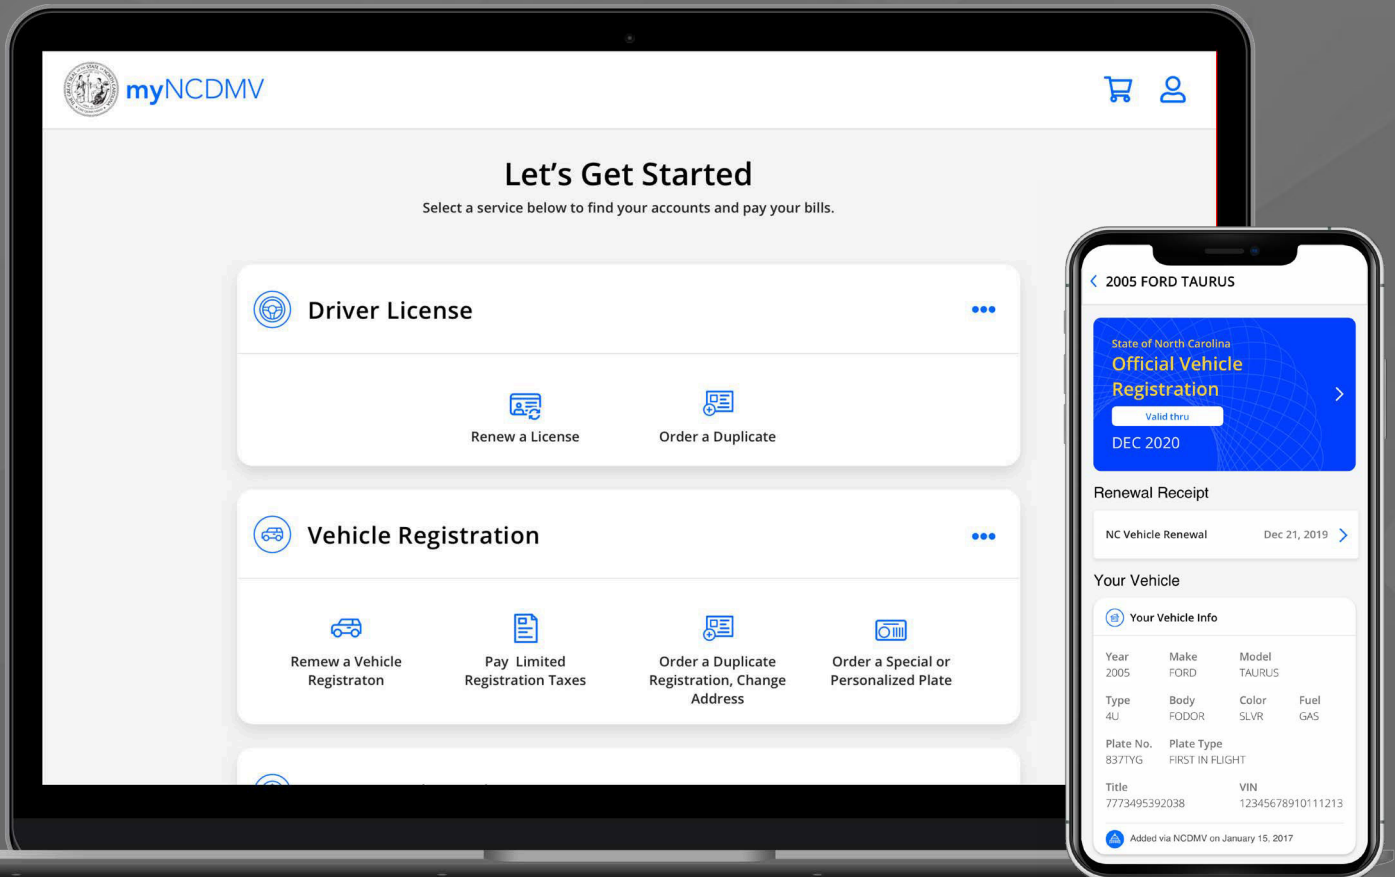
myNCDMV

Let's Get Started

Select a service below to find your accounts and pay your bills.

Driver License

•••

Renew a License

Order a Duplicate

Vehicle Registration

•••

Remew a Vehicle Registraton

Pay Limited Registration Taxes

Order a Duplicate Registration, Change Address

Order a Special or Personalized Plate

2005 FORD TAURUS

State of North Carolina

Official Vehicle Registration

Valid thru

DEC 2020

Renewal Receipt

NC Vehicle Renewal Dec 21, 2019

Your Vehicle

Your Vehicle Info

Year 2005

Make FORD

Model TAURUS

Type 4U

Body FODOR

Color SLVR

Fuel GAS

Plate No. 837TYG

Plate Type FIRST IN FLIGHT

Title 7773495392038

VIN 12345678910111213

Added via NCDMV on January 15, 2017